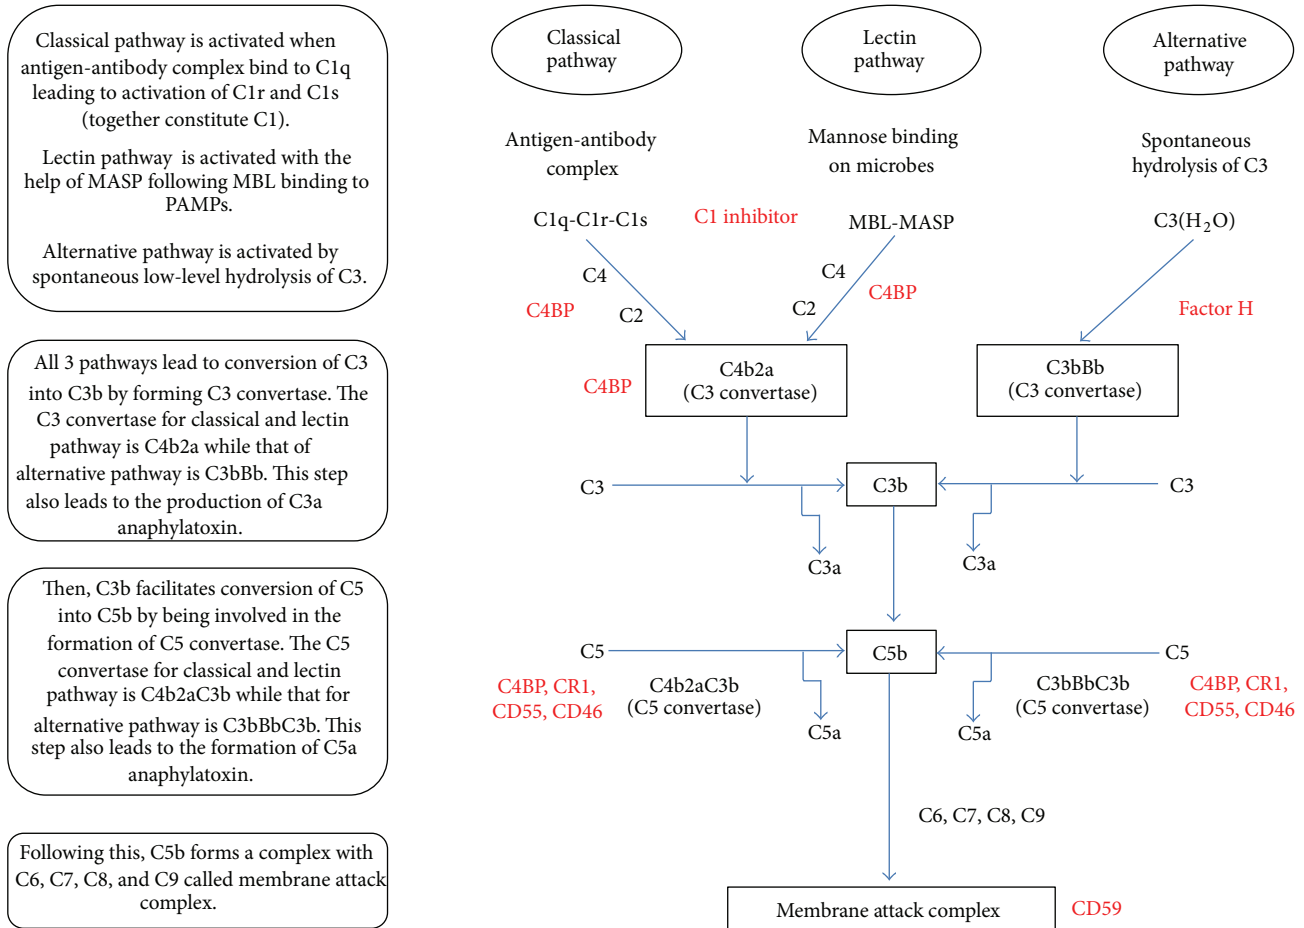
Classical pathway is activated when antigen-antibody complex bind to C1q leading to activation of C1r and C1s (together constitute C1).

Lectin pathway is activated with the help of MASP following MBL binding to PAMPs.

Alternative pathway is activated by spontaneous low-level hydrolysis of C3.

All 3 pathways lead to conversion of C3 into C3b by forming C3 convertase. The C3 convertase for classical and lectin pathway is C4b2a while that of alternative pathway is C3bBb. This step also leads to the production of C3a anaphylatoxin.

Then, C3b facilitates conversion of C5 into C5b by being involved in the formation of C5 convertase. The C5 convertase for classical and lectin pathway is C4b2aC3b while that for alternative pathway is C3bBbC3b. This step also leads to the formation of C5a anaphylatoxin.

Following this, C5b forms a complex with C6, C7, C8, and C9 called membrane attack complex.

Classical pathway

Lectin pathway

Alternative pathway

Antigen-antibody complex

Mannose binding on microbes

Spontaneous hydrolysis of C3

C1q-C1r-C1s

C1 inhibitor

MBL-MASP

C3($H_2O$)

C4

C4BP

C2

C4

C4BP

C2

Factor H

C4BP

C4b2a (C3 convertase)

C3bBb (C3 convertase)

C3

C3b

C3

C3a

C3a

C5

C5b

C5

C4BP, CR1, CD55, CD46

C4b2aC3b (C5 convertase)

C5a

C5a

C3bBbC3b (C5 convertase)

C4BP, CR1, CD55, CD46

C6, C7, C8, C9

Membrane attack complex

CD59